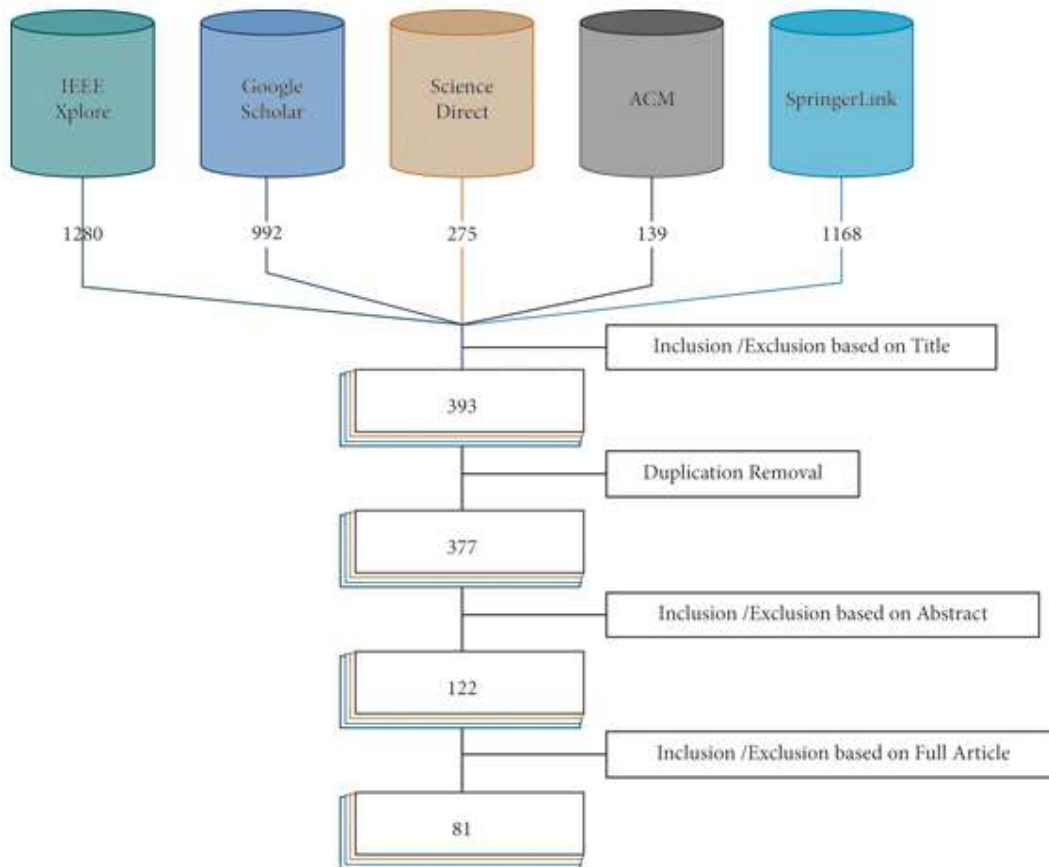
IEEE Xplore

Google Scholar

Science Direct

ACM

SpringerLink

1280

992

275

139

1168

Inclusion /Exclusion based on Title

393

Duplication Removal

377

Inclusion /Exclusion based on Abstract

122

Inclusion /Exclusion based on Full Article

81